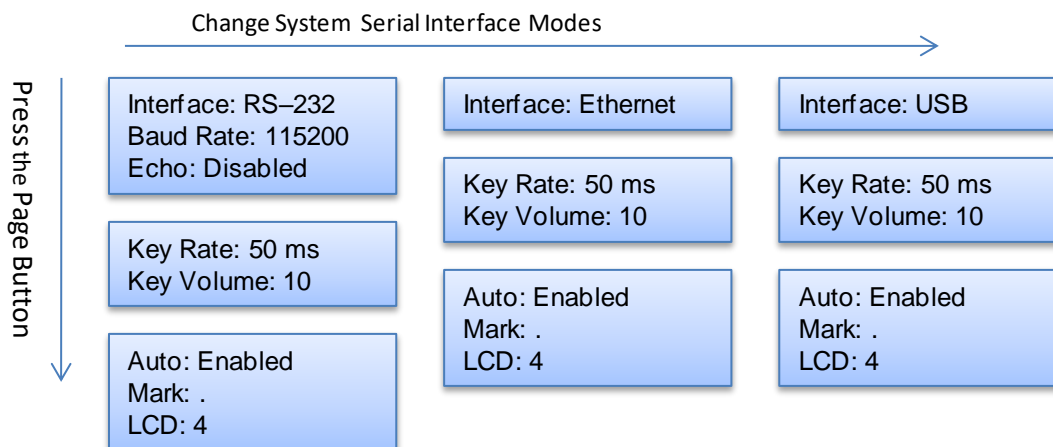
Change System Serial Interface Modes

Press the Page Button

Interface: RS–232
Baud Rate: 115200
Echo: Disabled

Key Rate: 50 ms
Key Volume: 10

Auto: Enabled
Mark: .
LCD: 4

Interface: Ethernet

Key Rate: 50 ms
Key Volume: 10

Auto: Enabled
Mark: .
LCD: 4

Interface: USB

Key Rate: 50 ms
Key Volume: 10

Auto: Enabled
Mark: .
LCD: 4